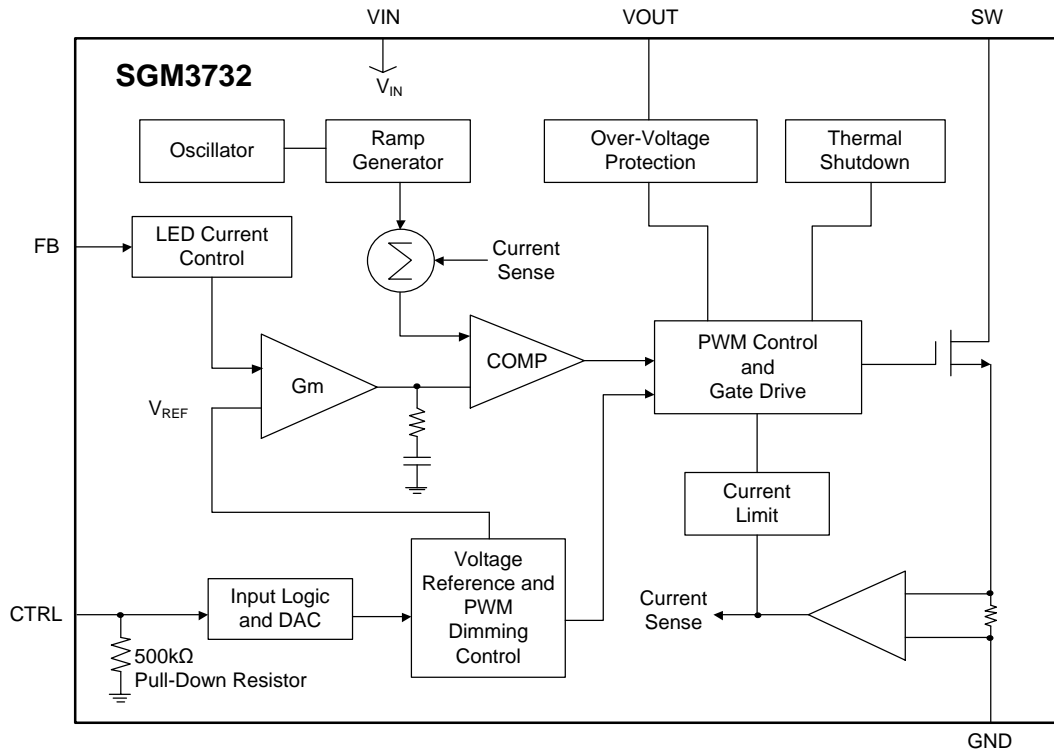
VIN
VOUT
SW
SGM3732
$V_{IN}$
Oscillator
Ramp Generator
Over-Voltage Protection
Thermal Shutdown
FB
LED Current Control
Current Sense
Gm
COMP
PWM Control and Gate Drive
$V_{REF}$
Current Limit
CTRL
Input Logic and DAC
Voltage Reference and PWM Dimming Control
Current Sense
500kΩ
Pull-Down Resistor
GND